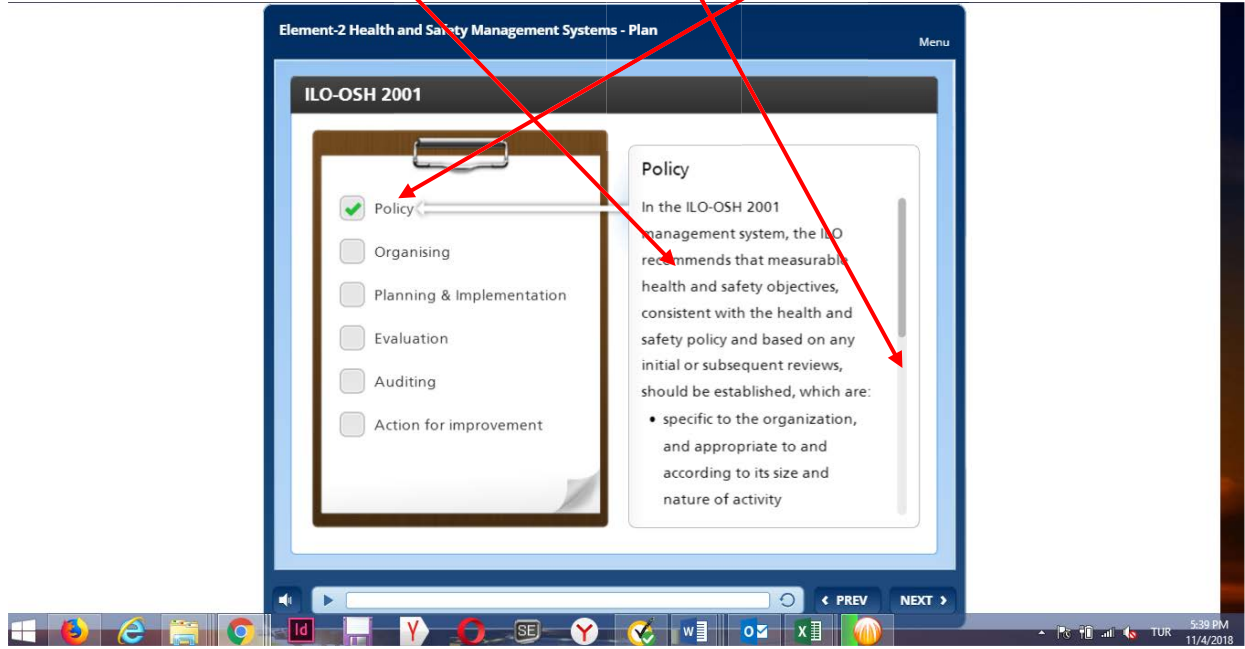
Element-2 Health and Safety Management Systems - Plan

Menu

ILO-OSH 2001

Policy

Organising

Planning & Implementation

Evaluation

Auditing

Action for improvement

Policy

In the ILO-OSH 2001 management system, the ILO recommends that measurable health and safety objectives, consistent with the health and safety policy and based on any initial or subsequent reviews, should be established, which are:

• specific to the organization, and appropriate to and according to its size and nature of activity

PREV

NEXT

Id

SE

W

O

X

TUR

5:39 PM
11/4/2018